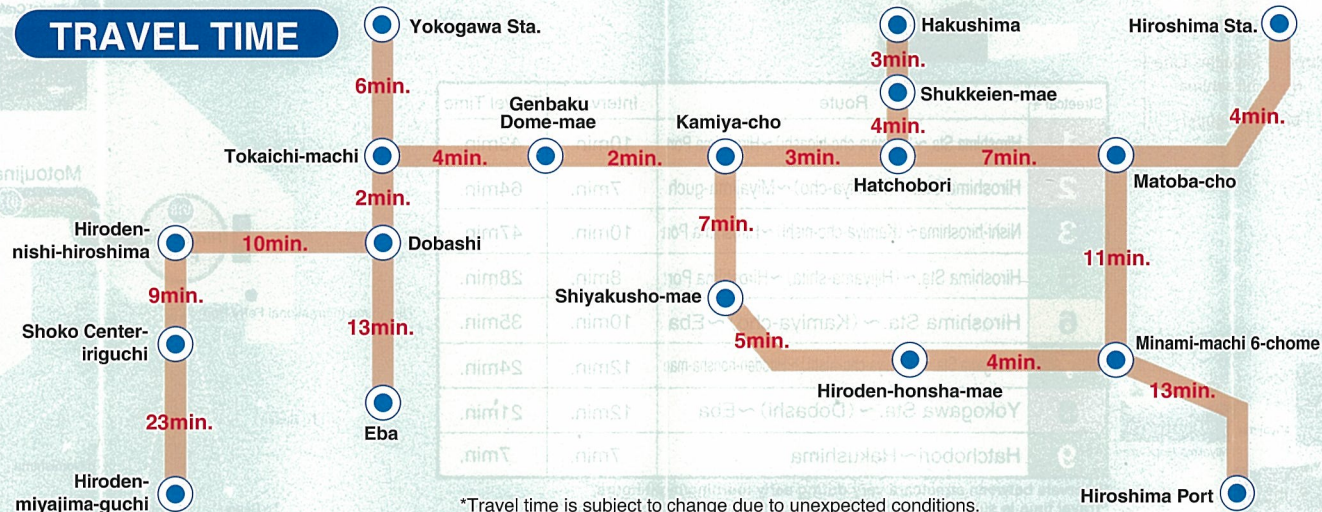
TRAVEL TIME

Yokogawa Sta.

6min.

Tokaichi-machi

4min.

Genbaku Dome-mae

2min.

Kamiya-cho

3min.

Hakushima

3min.

Shukkeien-mae

4min.

Hatchobori

7min.

Hiroshima Sta.

4min.

Matoba-cho

2min.

Hiroden-nishi-hiroshima

10min.

Dobashi

7min.

11min.

9min.

Shiyakusho-mae

Shoko Center-iriguchi

13min.

5min.

Hiroden-honsha-mae

4min.

Minami-machi 6-chome

13min.

23min.

Eba

Hiroden-miyajima-guchi

*Travel time is subject to change due to unexpected conditions.

Hiroshima Port